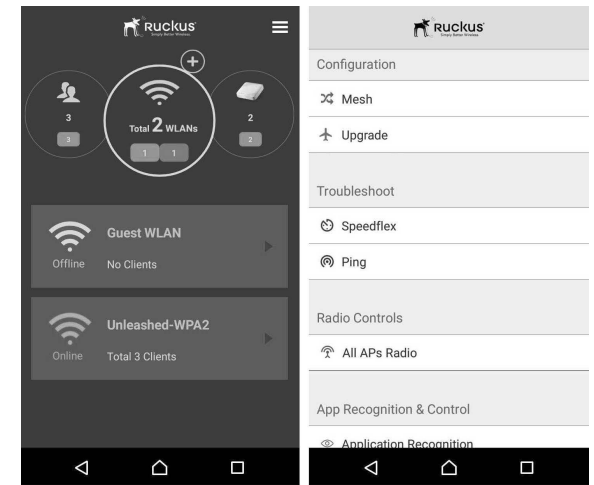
Ruckus
Simply Better Wireless

3
3

Total 2 WLANs
1 1

2
2

Guest WLAN
Offline
No Clients

Unleashed-WPA2
Online
Total 3 Clients

Ruckus
Simply Better Wireless

Configuration

Mesh

Upgrade

Troubleshoot

Speedflex

Ping

Radio Controls

All APs Radio

App Recognition & Control

Application Recognition